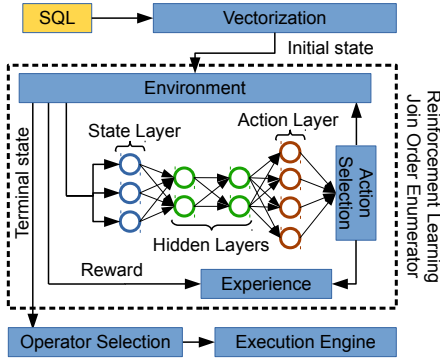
SQL

Vectorization

Initial state

Environment

State Layer

Action Layer

Terminal state

Action Selection

Hidden Layers

Reward

Experience

Reinforcement Learning Join Order Enumerator

Operator Selection

Execution Engine